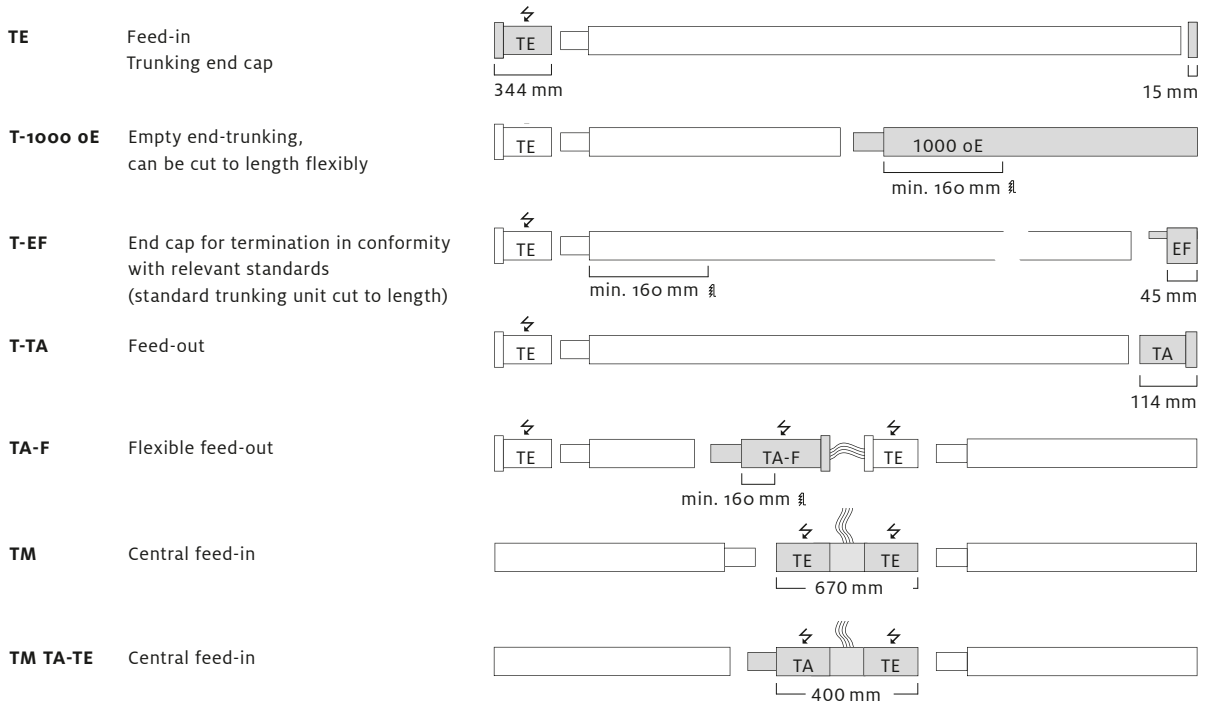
**TE** Feed-in
Trunking end cap

TE
344 mm
15 mm

**T-1000 oE** Empty end-trunking, can be cut to length flexibly

TE
1000 oE
min. 160 mm

**T-EF** End cap for termination in conformity with relevant standards (standard trunking unit cut to length)

TE
EF
min. 160 mm
45 mm

**T-TA** Feed-out

TE
TA
114 mm

**TA-F** Flexible feed-out

TE
TA-F
TE
min. 160 mm

**TM** Central feed-in

TE
TE
670 mm

**TM TA-TE** Central feed-in

TA
TE
400 mm